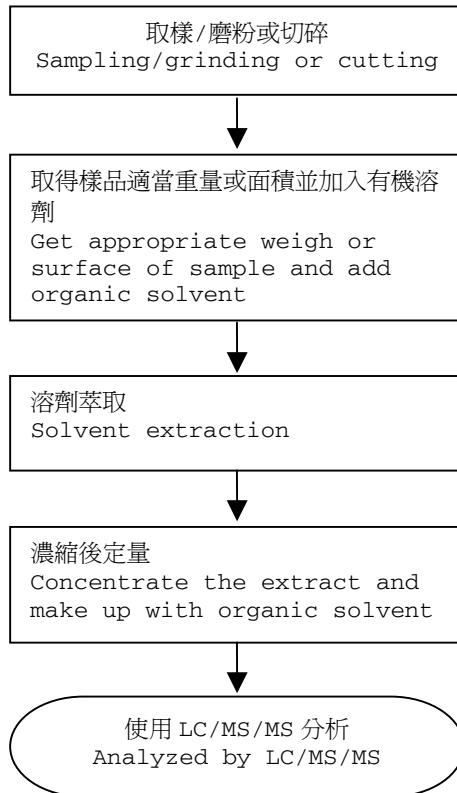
取樣/磨粉或切碎
Sampling/grinding or cutting

取得樣品適當重量或面積並加入有機溶劑
Get appropriate weigh or surface of sample and add organic solvent

溶劑萃取
Solvent extraction

濃縮後定量
Concentrate the extract and make up with organic solvent

使用 LC/MS/MS 分析
Analyzed by LC/MS/MS